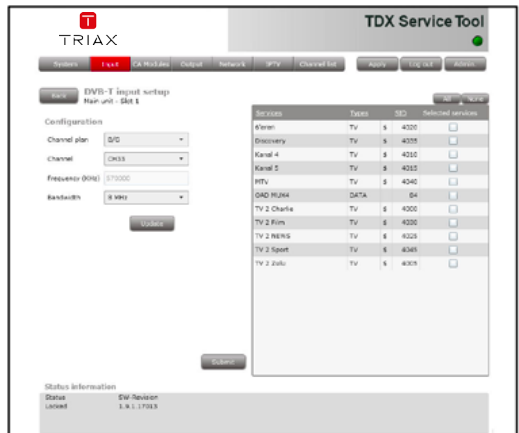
TRIAX

TDX Service Tool

System | Input | CA Modules | Output | Network | IPTV | Channel list | Apply | Log out | Admin

Back

DVB-T input setup
Main unit - Slot 1

Configuration

Channel plan: B/G

Channel: CH33

Frequency (KHz): 570000

Bandwidth: 8 MHz

Update

All | None

| Services | Types | | SID | Selected services |
|---|---|---|---|---|
| 6'eren | TV | $ | 4320 | |
| Discovery | TV | $ | 4355 | |
| Kanal 4 | TV | $ | 4310 | |
| Kanal 5 | TV | $ | 4315 | |
| MTV | TV | $ | 4340 | |
| OAD MUX4 | DATA | | 84 | |
| TV 2 Charlie | TV | $ | 4300 | |
| TV 2 Film | TV | $ | 4330 | |
| TV 2 NEWS | TV | $ | 4325 | |
| TV 2 Sport | TV | $ | 4345 | |
| TV 2 Zulu | TV | $ | 4305 | |

Submit

Status information

Status: Locked
SW-Revision: 1.9.1.17013